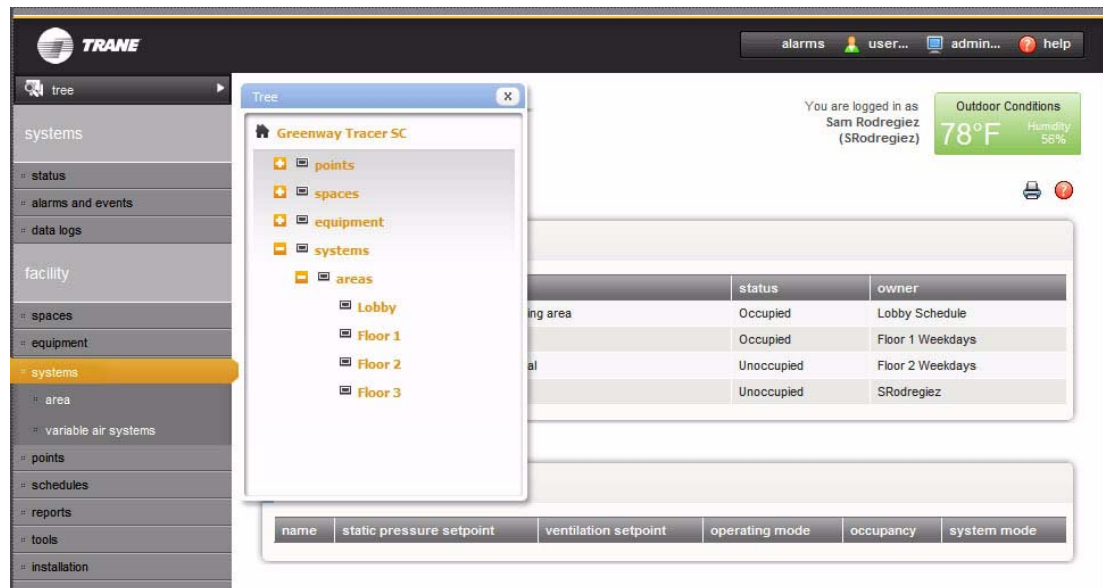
TRANE

alarms user... admin... help

tree

systems

status
alarms and events
data logs

facility

spaces
equipment
systems
area
variable air systems
points
schedules
reports
tools
installation

Tree

Greenway Tracer SC
points
spaces
equipment
systems
areas
Lobby
Floor 1
Floor 2
Floor 3

You are logged in as
Sam Rodregiez
(SRodregiez)

Outdoor Conditions
78°F
Humidity
56%

| | status | owner |
|---|---|---|
| ing area | Occupied | Lobby Schedule |
| | Occupied | Floor 1 Weekdays |
| al | Unoccupied | Floor 2 Weekdays |
| | Unoccupied | SRodregiez |

| name | static pressure setpoint | ventilation setpoint | operating mode | occupancy | system mode |
|---|---|---|---|---|---|